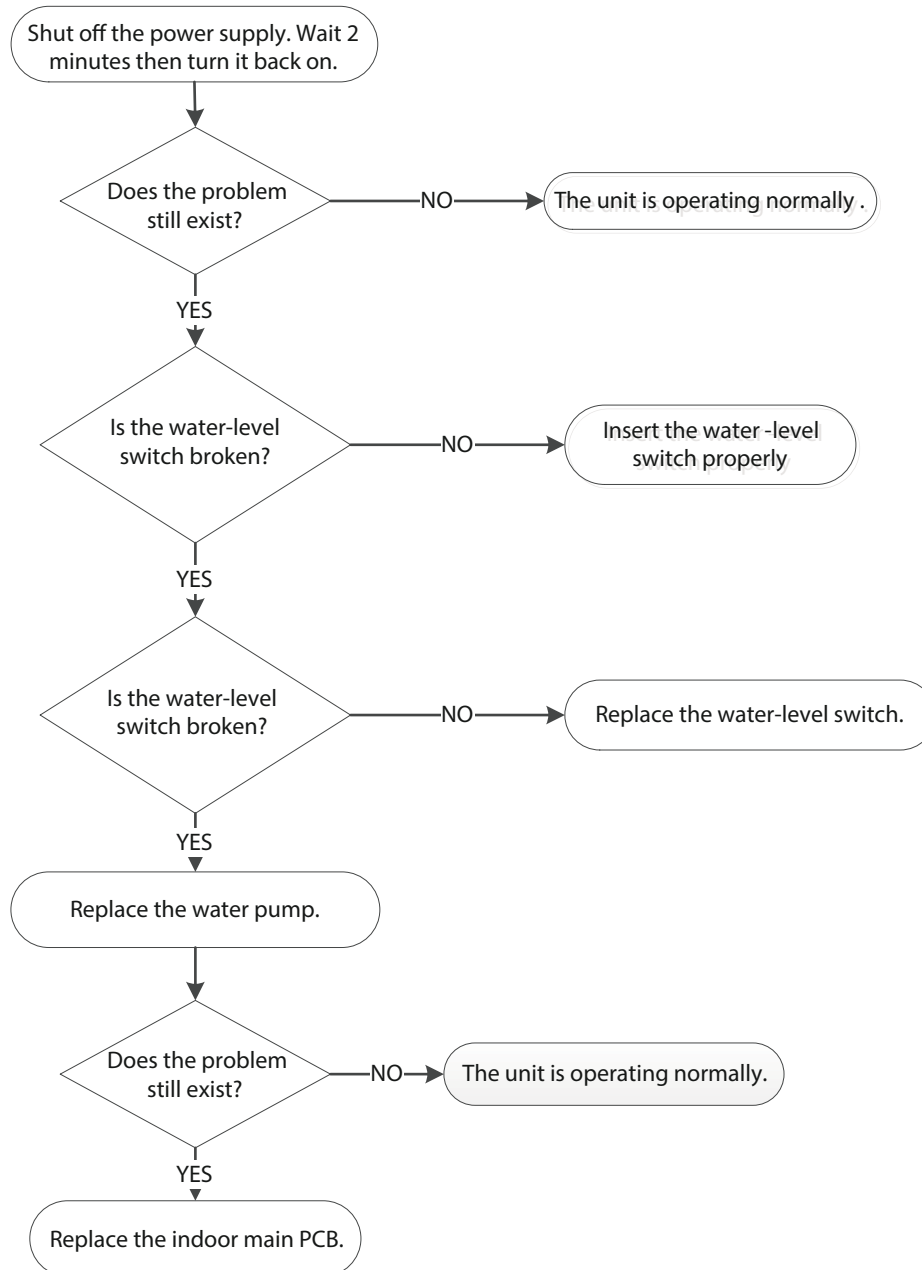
Shut off the power supply. Wait 2 minutes then turn it back on.

Does the problem still exist?

NO

The unit is operating normally .

YES

Is the water-level switch broken?

NO

Insert the water -level switch properly

YES

Is the water-level switch broken?

NO

Replace the water-level switch.

YES

Replace the water pump.

Does the problem still exist?

NO

The unit is operating normally.

YES

Replace the indoor main PCB.